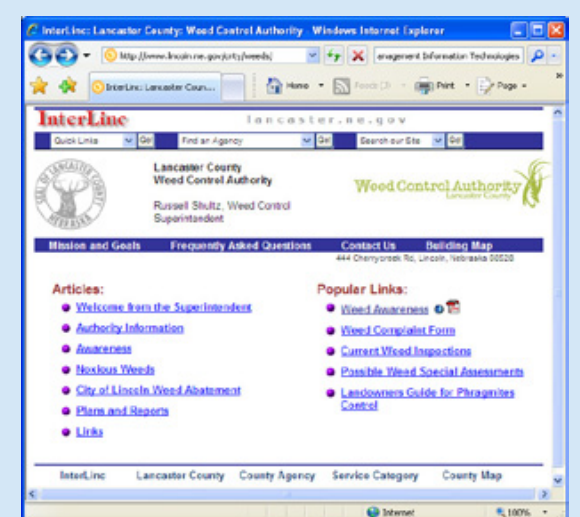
InterLinc: Lancaster County: Weed Control Authority - Windows Internet Explorer

http://www.lincoln.ne.gov/city/weeds/

anagement Information Technologies

InterLinc: Lancaster Coun...

Home

Feeds

Print

Page

InterLinc

lancaster.ne.gov

Quick Links Go

Find an Agency Go

Search our Site Go

SEAL OF LANCASTER COUNTY NEBRASKA

Lancaster County
Weed Control Authority

Russell Shultz, Weed Control Superintendent

Weed Control Authority
Lancaster County

Mission and Goals | Frequently Asked Questions | Contact Us | Building Map

444 Cherrycreek Rd, Lincoln, Nebraska 68528

Articles:

Welcome from the Superintendent

Authority Information

Awareness

Noxious Weeds

City of Lincoln Weed Abatement

Plans and Reports

Links

Popular Links:

Weed Awareness

Weed Complaint Form

Current Weed Inspections

Possible Weed Special Assessments

Landowners Guide for Phragmites Control

InterLinc | Lancaster County | County Agency | Service Category | County Map

Internet

100%